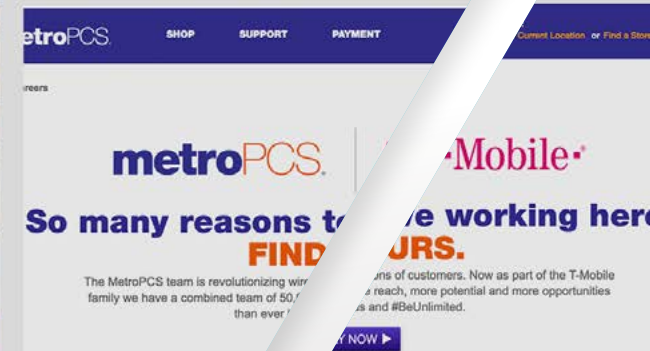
etroPCS. SHOP SUPPORT PAYMENT Current Location or Find a Store

areers

metroPCS. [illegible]-Mobile-

So many reasons to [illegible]ve working here

FIND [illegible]URS.

The MetroPCS team is revolutionizing wir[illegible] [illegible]ons of customers. Now as part of the T-Mobile family we have a combined team of 50,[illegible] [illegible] reach, more potential and more opportunities than ever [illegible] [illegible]s and #BeUnlimited.

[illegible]Y NOW ▶